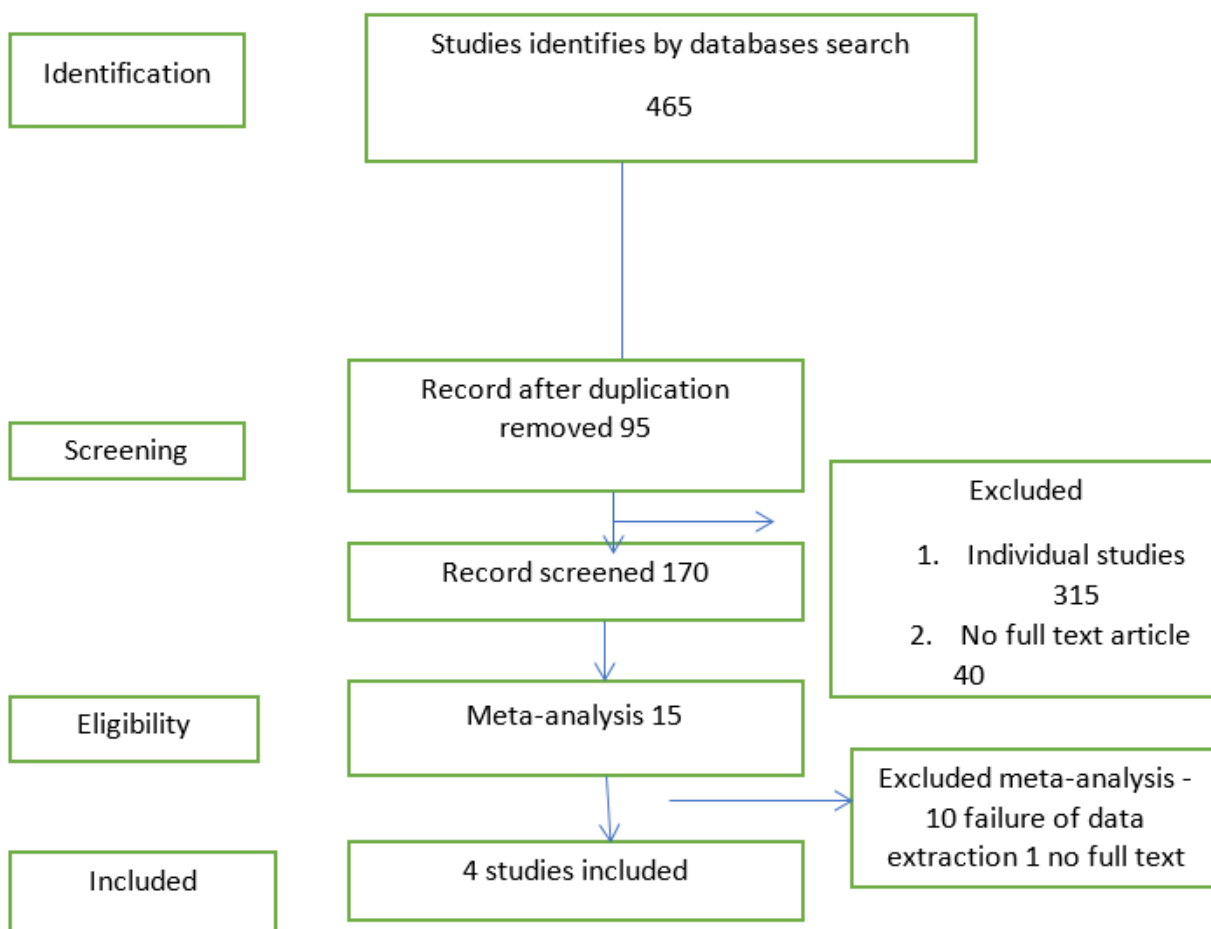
Identification

Studies identifies by databases search

465

Record after duplication removed 95

Screening

Excluded

1. Individual studies 315

2. No full text article 40

Record screened 170

Eligibility

Meta-analysis 15

Excluded meta-analysis - 10 failure of data extraction 1 no full text

Included

4 studies included